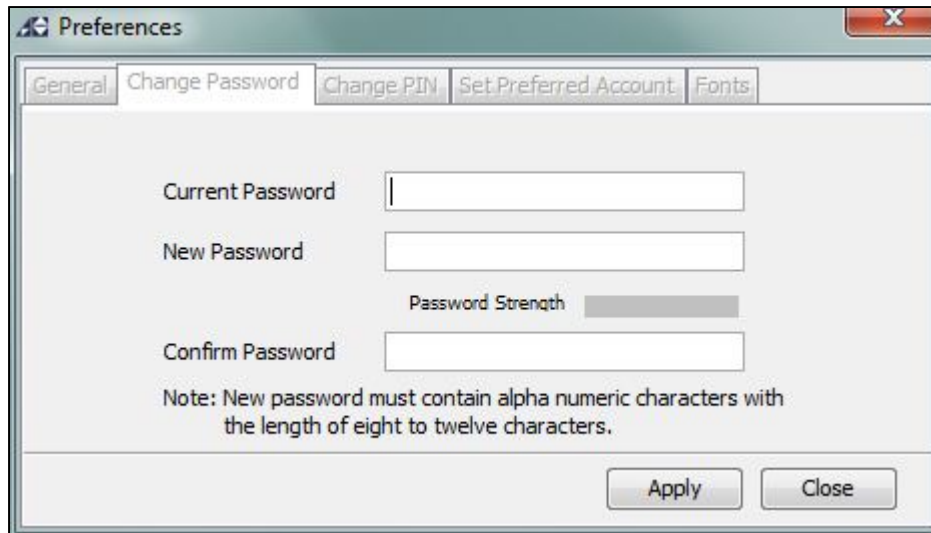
Preferences

General | Change Password | Change PIN | Set Preferred Account | Fonts

Current Password

New Password

Password Strength

Confirm Password

Note: New password must contain alpha numeric characters with the length of eight to twelve characters.

Apply | Close